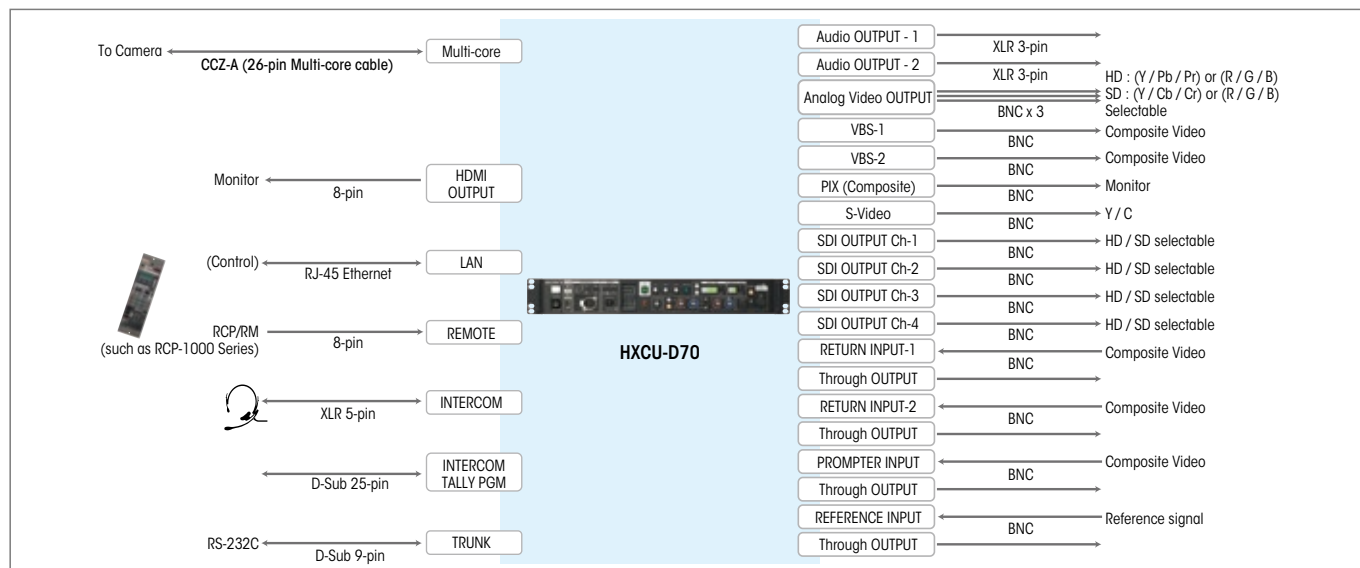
To Camera
CCZ-A (26-pin Multi-core cable)
Multi-core

Monitor
8-pin
HDMI OUTPUT

(Control)
RJ-45 Ethernet
LAN

RCP/RM
(such as RCP-1000 Series)
8-pin
REMOTE

XLR 5-pin
INTERCOM

D-Sub 25-pin
INTERCOM TALLY PGM

RS-232C
D-Sub 9-pin
TRUNK

HXCU-D70

Audio OUTPUT - 1
XLR 3-pin
Audio OUTPUT - 2
XLR 3-pin
Analog Video OUTPUT
BNC x 3
HD : (Y / Pb / Pr) or (R / G / B)
SD : (Y / Cb / Cr) or (R / G / B)
Selectable
VBS-1
BNC
Composite Video
VBS-2
BNC
Composite Video
PIX (Composite)
BNC
Monitor
S-Video
BNC
Y / C
SDI OUTPUT Ch-1
BNC
HD / SD selectable
SDI OUTPUT Ch-2
BNC
HD / SD selectable
SDI OUTPUT Ch-3
BNC
HD / SD selectable
SDI OUTPUT Ch-4
BNC
HD / SD selectable
RETURN INPUT-1
BNC
Composite Video
Through OUTPUT
RETURN INPUT-2
BNC
Composite Video
Through OUTPUT
PROMPTER INPUT
BNC
Composite Video
Through OUTPUT
REFERENCE INPUT
BNC
Reference signal
Through OUTPUT